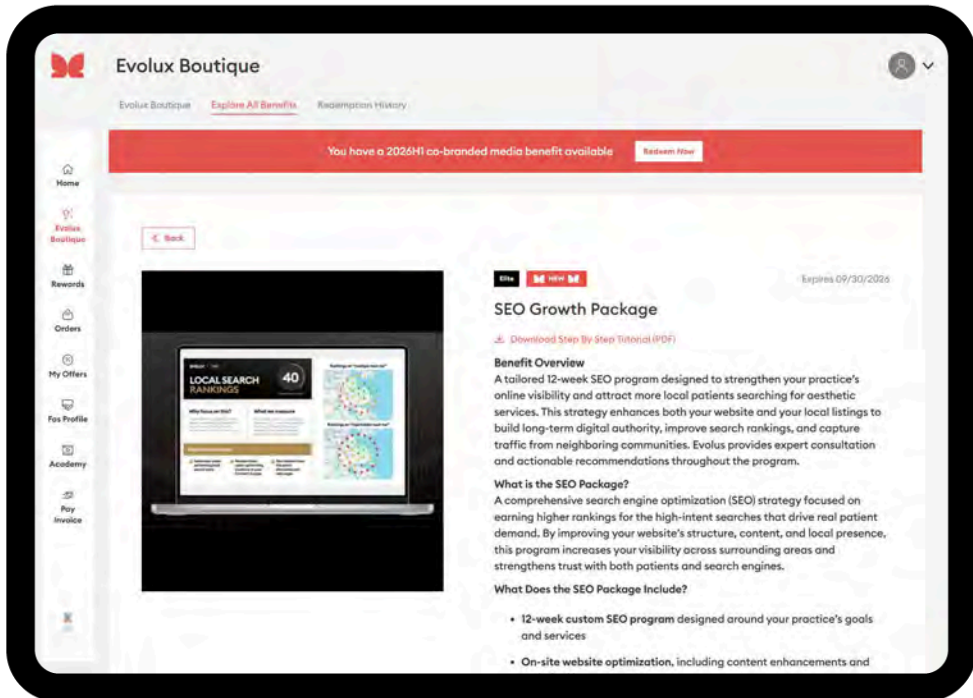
Evolux Boutique

Evolux Boutique Explore All Benefits Redemption History

You have a 2026H1 co-branded media benefit available Redeem Now

Home

Evolux Boutique

Rewards

Orders

My Offers

Fas Profile

Academy

Pay Invoice

< Back

LOCAL SEARCH RANKINGS 40

Why focus on this? What we measure

Elite NEW

Expires 09/30/2026

SEO Growth Package

Download Step By Step Tutorial (PDF)

Benefit Overview
A tailored 12-week SEO program designed to strengthen your practice's online visibility and attract more local patients searching for aesthetic services. This strategy enhances both your website and your local listings to build long-term digital authority, improve search rankings, and capture traffic from neighboring communities. Evolus provides expert consultation and actionable recommendations throughout the program.

What is the SEO Package?
A comprehensive search engine optimization (SEO) strategy focused on earning higher rankings for the high-intent searches that drive real patient demand. By improving your website's structure, content, and local presence, this program increases your visibility across surrounding areas and strengthens trust with both patients and search engines.

What Does the SEO Package Include?

• 12-week custom SEO program designed around your practice's goals and services

• On-site website optimization, including content enhancements and